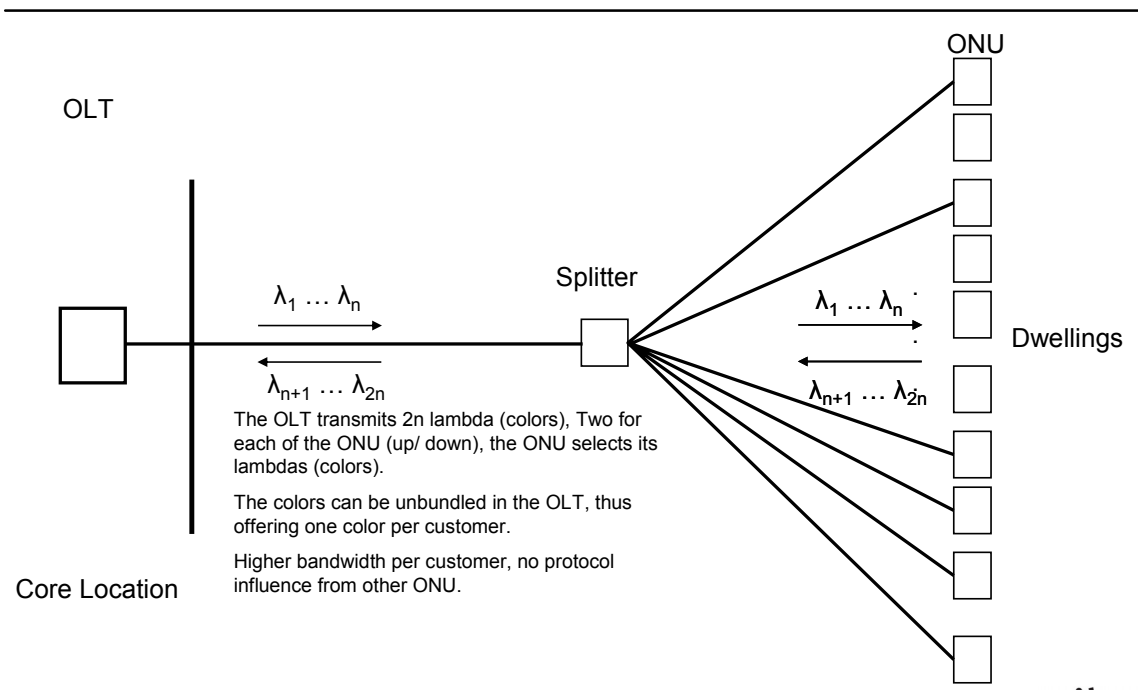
ONU

OLT

Splitter

$\lambda_1 \ldots \lambda_n$

$\lambda_{n+1} \ldots \lambda_{2n}$

$\lambda_1 \ldots \lambda_n$

Dwellings

$\lambda_{n+1} \ldots \lambda_{2n}$

The OLT transmits 2n lambda (colors), Two for each of the ONU (up/ down), the ONU selects its lambdas (colors).

The colors can be unbundled in the OLT, thus offering one color per customer.

Higher bandwidth per customer, no protocol influence from other ONU.

Core Location